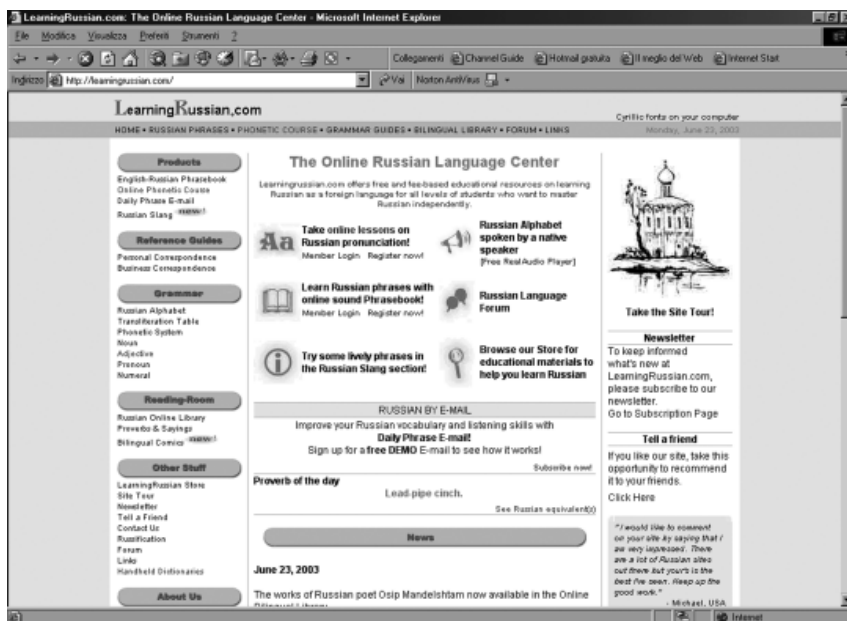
LearningRussian.com: The Online Russian Language Center - Microsoft Internet Explorer

File Modifica Visualizza Preferiti Strumenti ?

Collegamenti Channel Guide Hotmail gratuita Il meglio del Web Internet Start

Indirizzo http://learningrussian.com/

Vai Norton AntiVirus

LearningRussian.com

Cyrillic fonts on your computer

HOME • RUSSIAN PHRASES • PHONETIC COURSE • GRAMMAR GUIDES • BILINGUAL LIBRARY • FORUM • LINKS

Monday, June 23, 2003

Products

English-Russian Phrasebook
Online Phonetic Course
Daily Phrase E-mail
Russian Slang NEW!

Reference Guides

Personal Correspondence
Business Correspondence

Grammar

Russian Alphabet
Transliteration Table
Phonetic System
Noun
Adjective
Pronoun
Numeral

Reading-Room

Russian Online Library
Proverbs & Sayings
Bilingual Comics NEW!

Other Stuff

LearningRussian Store
Site Tour
Newsletter
Tell a Friend
Contact Us
Russification
Forum
Links
Handheld Dictionaries

About Us

The Online Russian Language Center

Learningrussian.com offers free and fee-based educational resources on learning Russian as a foreign language for all levels of students who want to master Russian independently.

Aa Take online lessons on Russian pronunciation!
Member Login Register now!

Russian Alphabet spoken by a native speaker
[Free RealAudio Player]

Learn Russian phrases with online sound Phrasebook!
Member Login Register now!

Russian Language Forum

Try some lively phrases in the Russian Slang section!

Browse our Store for educational materials to help you learn Russian

RUSSIAN BY E-MAIL

Improve your Russian vocabulary and listening skills with Daily Phrase E-mail!
Sign up for a free DEMO E-mail to see how it works!

Subscribe now!

Proverb of the day

Lead-pipe cinch.

See Russian equivalent(s)

News

June 23, 2003

The works of Russian poet Osip Mandelshtam now available in the Online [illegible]

Take the Site Tour!

Newsletter

To keep informed what's new at LearningRussian.com, please subscribe to our newsletter.
Go to Subscription Page

Tell a friend

If you like our site, take this opportunity to recommend it to your friends.
Click Here

"I would like to comment on your site by saying that I am very impressed. There are a lot of Russian sites out there but your's is the best I've seen. Keep up the good work."
- Michael, USA

Internet